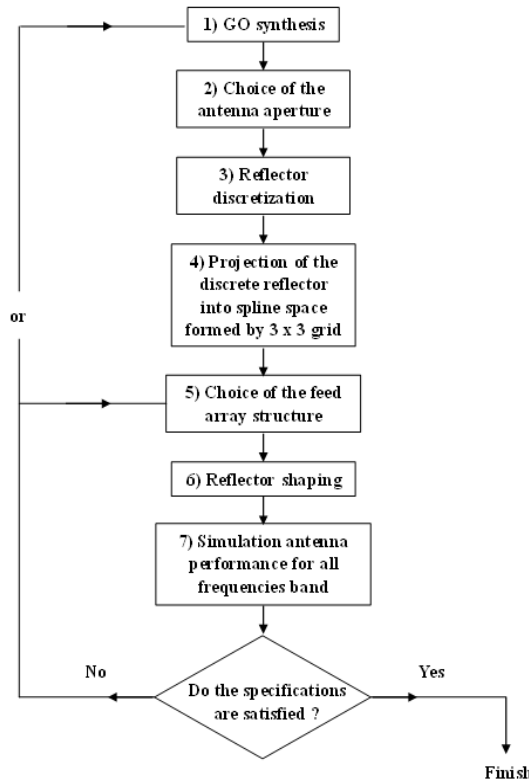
1) GO synthesis

2) Choice of the antenna aperture

3) Reflector discretization

4) Projection of the discrete reflector into spline space formed by 3 x 3 grid

or

5) Choice of the feed array structure

6) Reflector shaping

7) Simulation antenna performance for all frequencies band

No

Do the specifications are satisfied ?

Yes

Finish